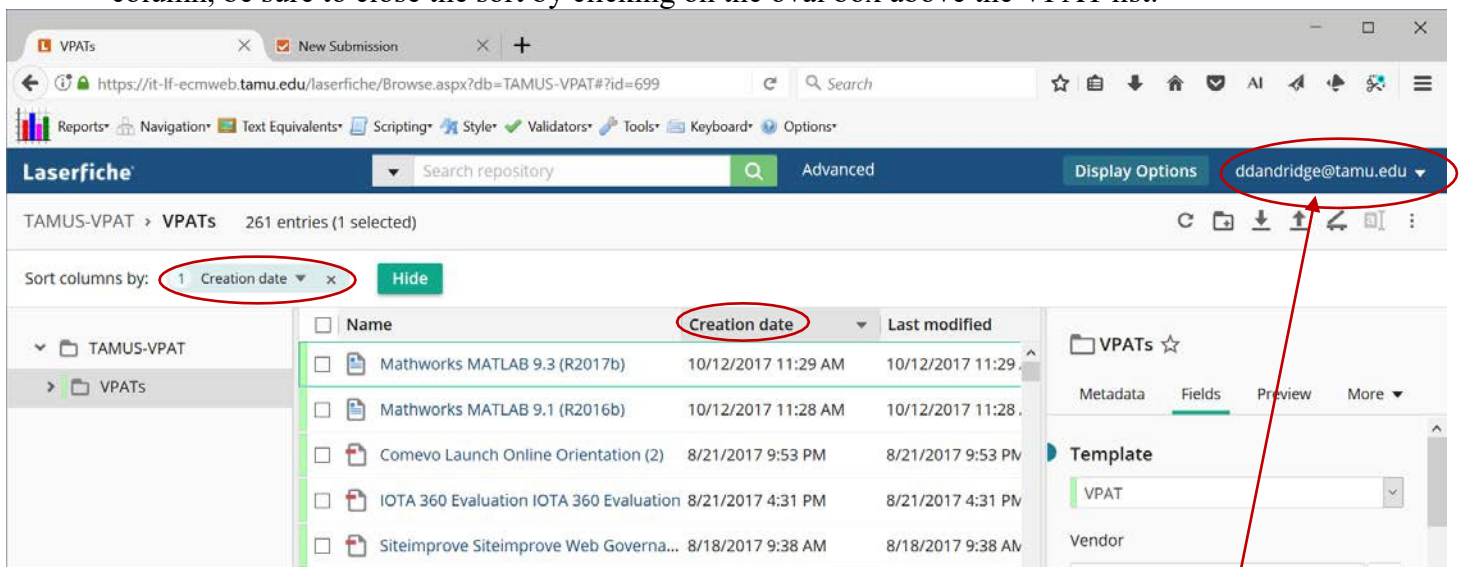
VPATs
New Submission
https://it-lf-ecmweb.tamu.edu/laserfiche/Browse.aspx?db=TAMUS-VPAT#?id=699
Search
Reports Navigation Text Equivalents Scripting Style Validators Tools Keyboard Options
Laserfiche
Search repository
Advanced
Display Options
ddandridge@tamu.edu
TAMUS-VPAT › VPATs 261 entries (1 selected)
Sort columns by: 1 Creation date ×
Hide
TAMUS-VPAT
VPATs

| Name | Creation date | Last modified |
|---|---|---|
| Mathworks MATLAB 9.3 (R2017b) | 10/12/2017 11:29 AM | 10/12/2017 11:29 |
| Mathworks MATLAB 9.1 (R2016b) | 10/12/2017 11:28 AM | 10/12/2017 11:28 |
| Comevo Launch Online Orientation (2) | 8/21/2017 9:53 PM | 8/21/2017 9:53 PM |
| IOTA 360 Evaluation IOTA 360 Evaluation | 8/21/2017 4:31 PM | 8/21/2017 4:31 PM |
| Siteimprove Siteimprove Web Governa... | 8/18/2017 9:38 AM | 8/18/2017 9:38 AM |

VPATs
Metadata Fields Preview More
Template
VPAT
Vendor